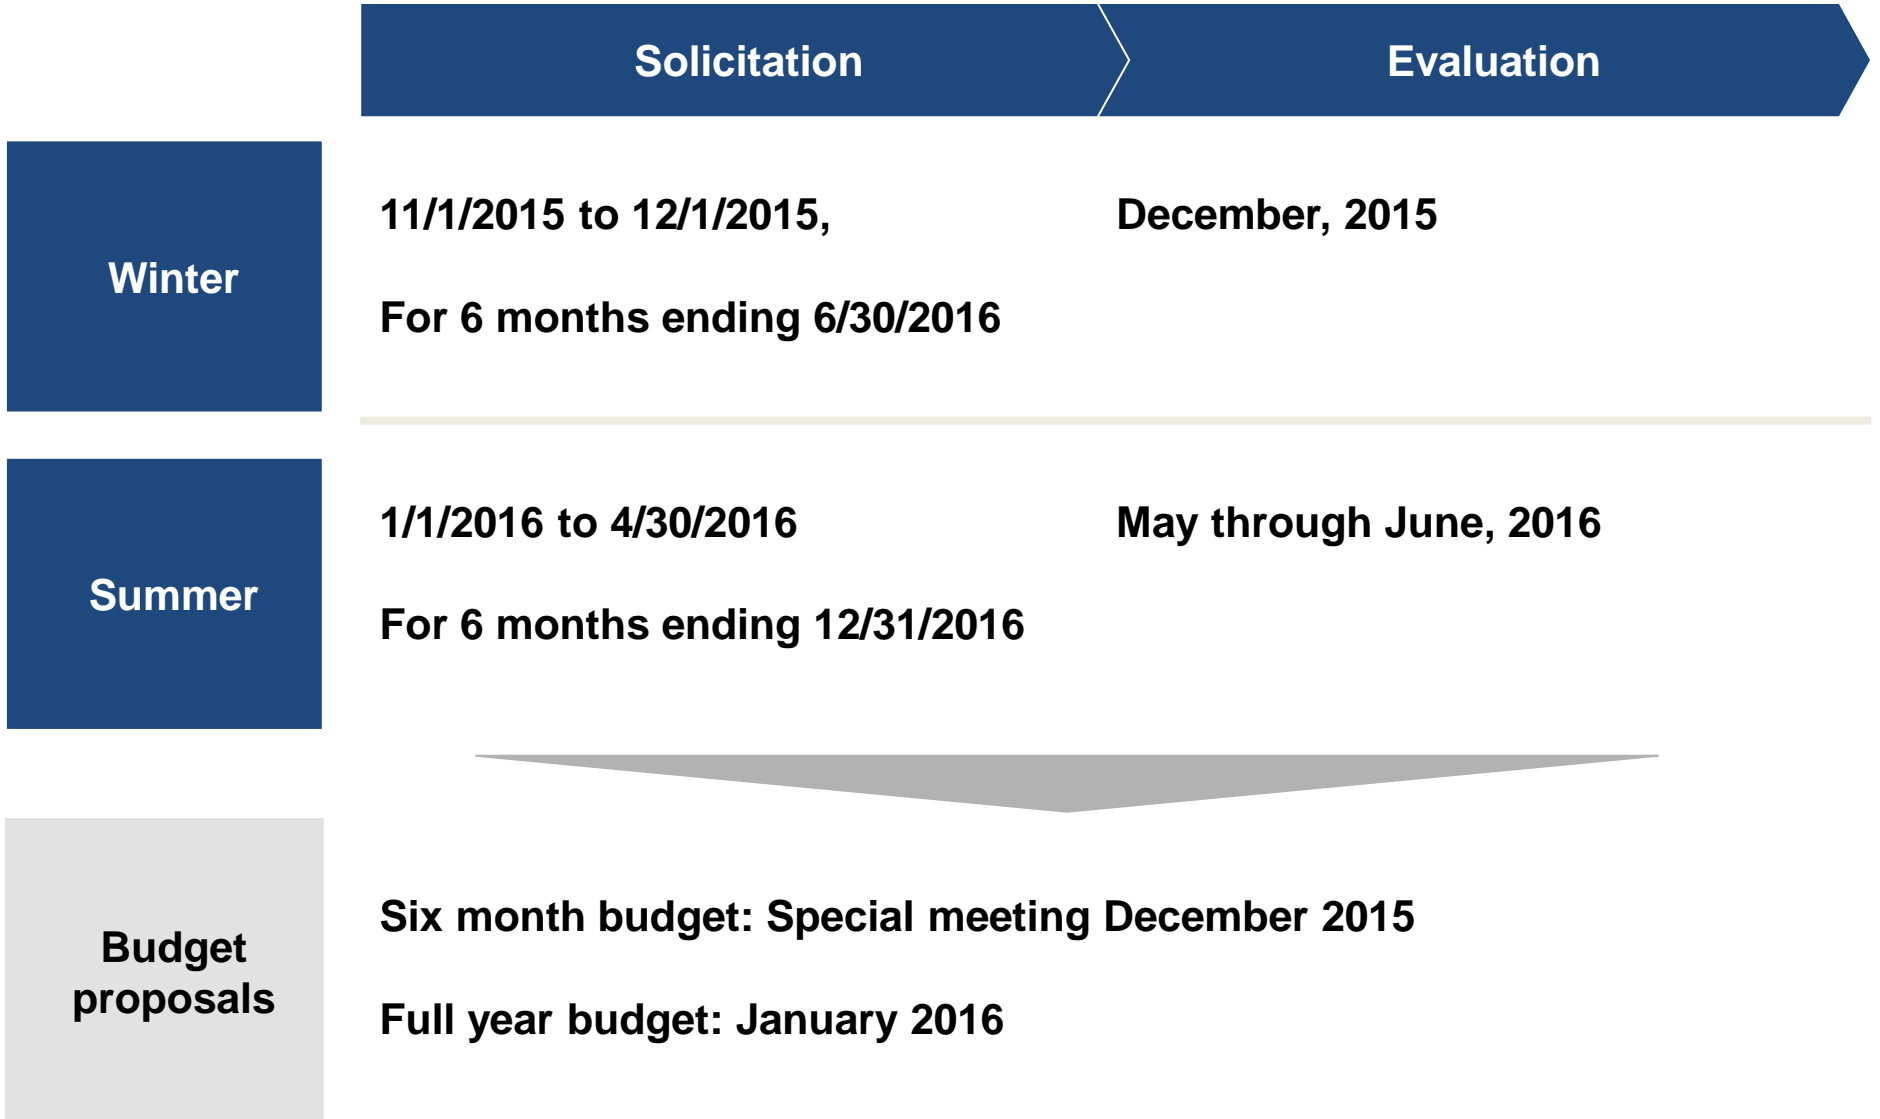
Solicitation

Evaluation

Winter

11/1/2015 to 12/1/2015,

For 6 months ending 6/30/2016

December, 2015

Summer

1/1/2016 to 4/30/2016

For 6 months ending 12/31/2016

May through June, 2016

Budget proposals

Six month budget: Special meeting December 2015

Full year budget: January 2016